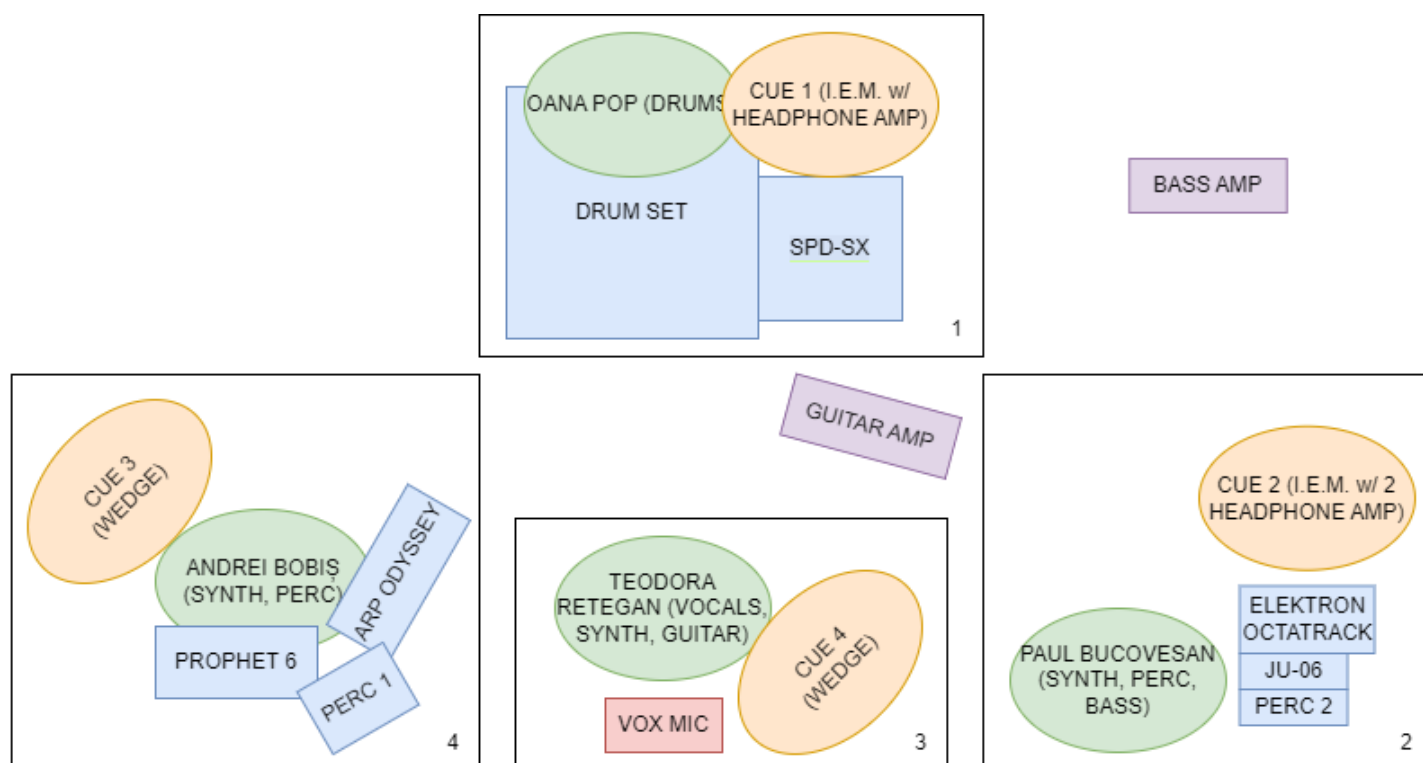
OANA POP (DRUMS

CUE 1 (I.E.M. w/ HEADPHONE AMP)

DRUM SET

SPD-SX

1

BASS AMP

CUE 3 (WEDGE)

ANDREI BOBIȘ (SYNTH, PERC)

ARP ODYSSEY

PROPHET 6

PERC 1

4

GUITAR AMP

TEODORA RETEGAN (VOCALS, SYNTH, GUITAR)

CUE 4 (WEDGE)

VOX MIC

3

CUE 2 (I.E.M. w/ 2 HEADPHONE AMP)

ELEKTRON OCTATRACK

JU-06

PERC 2

PAUL BUCOVESAN (SYNTH, PERC, BASS)

2